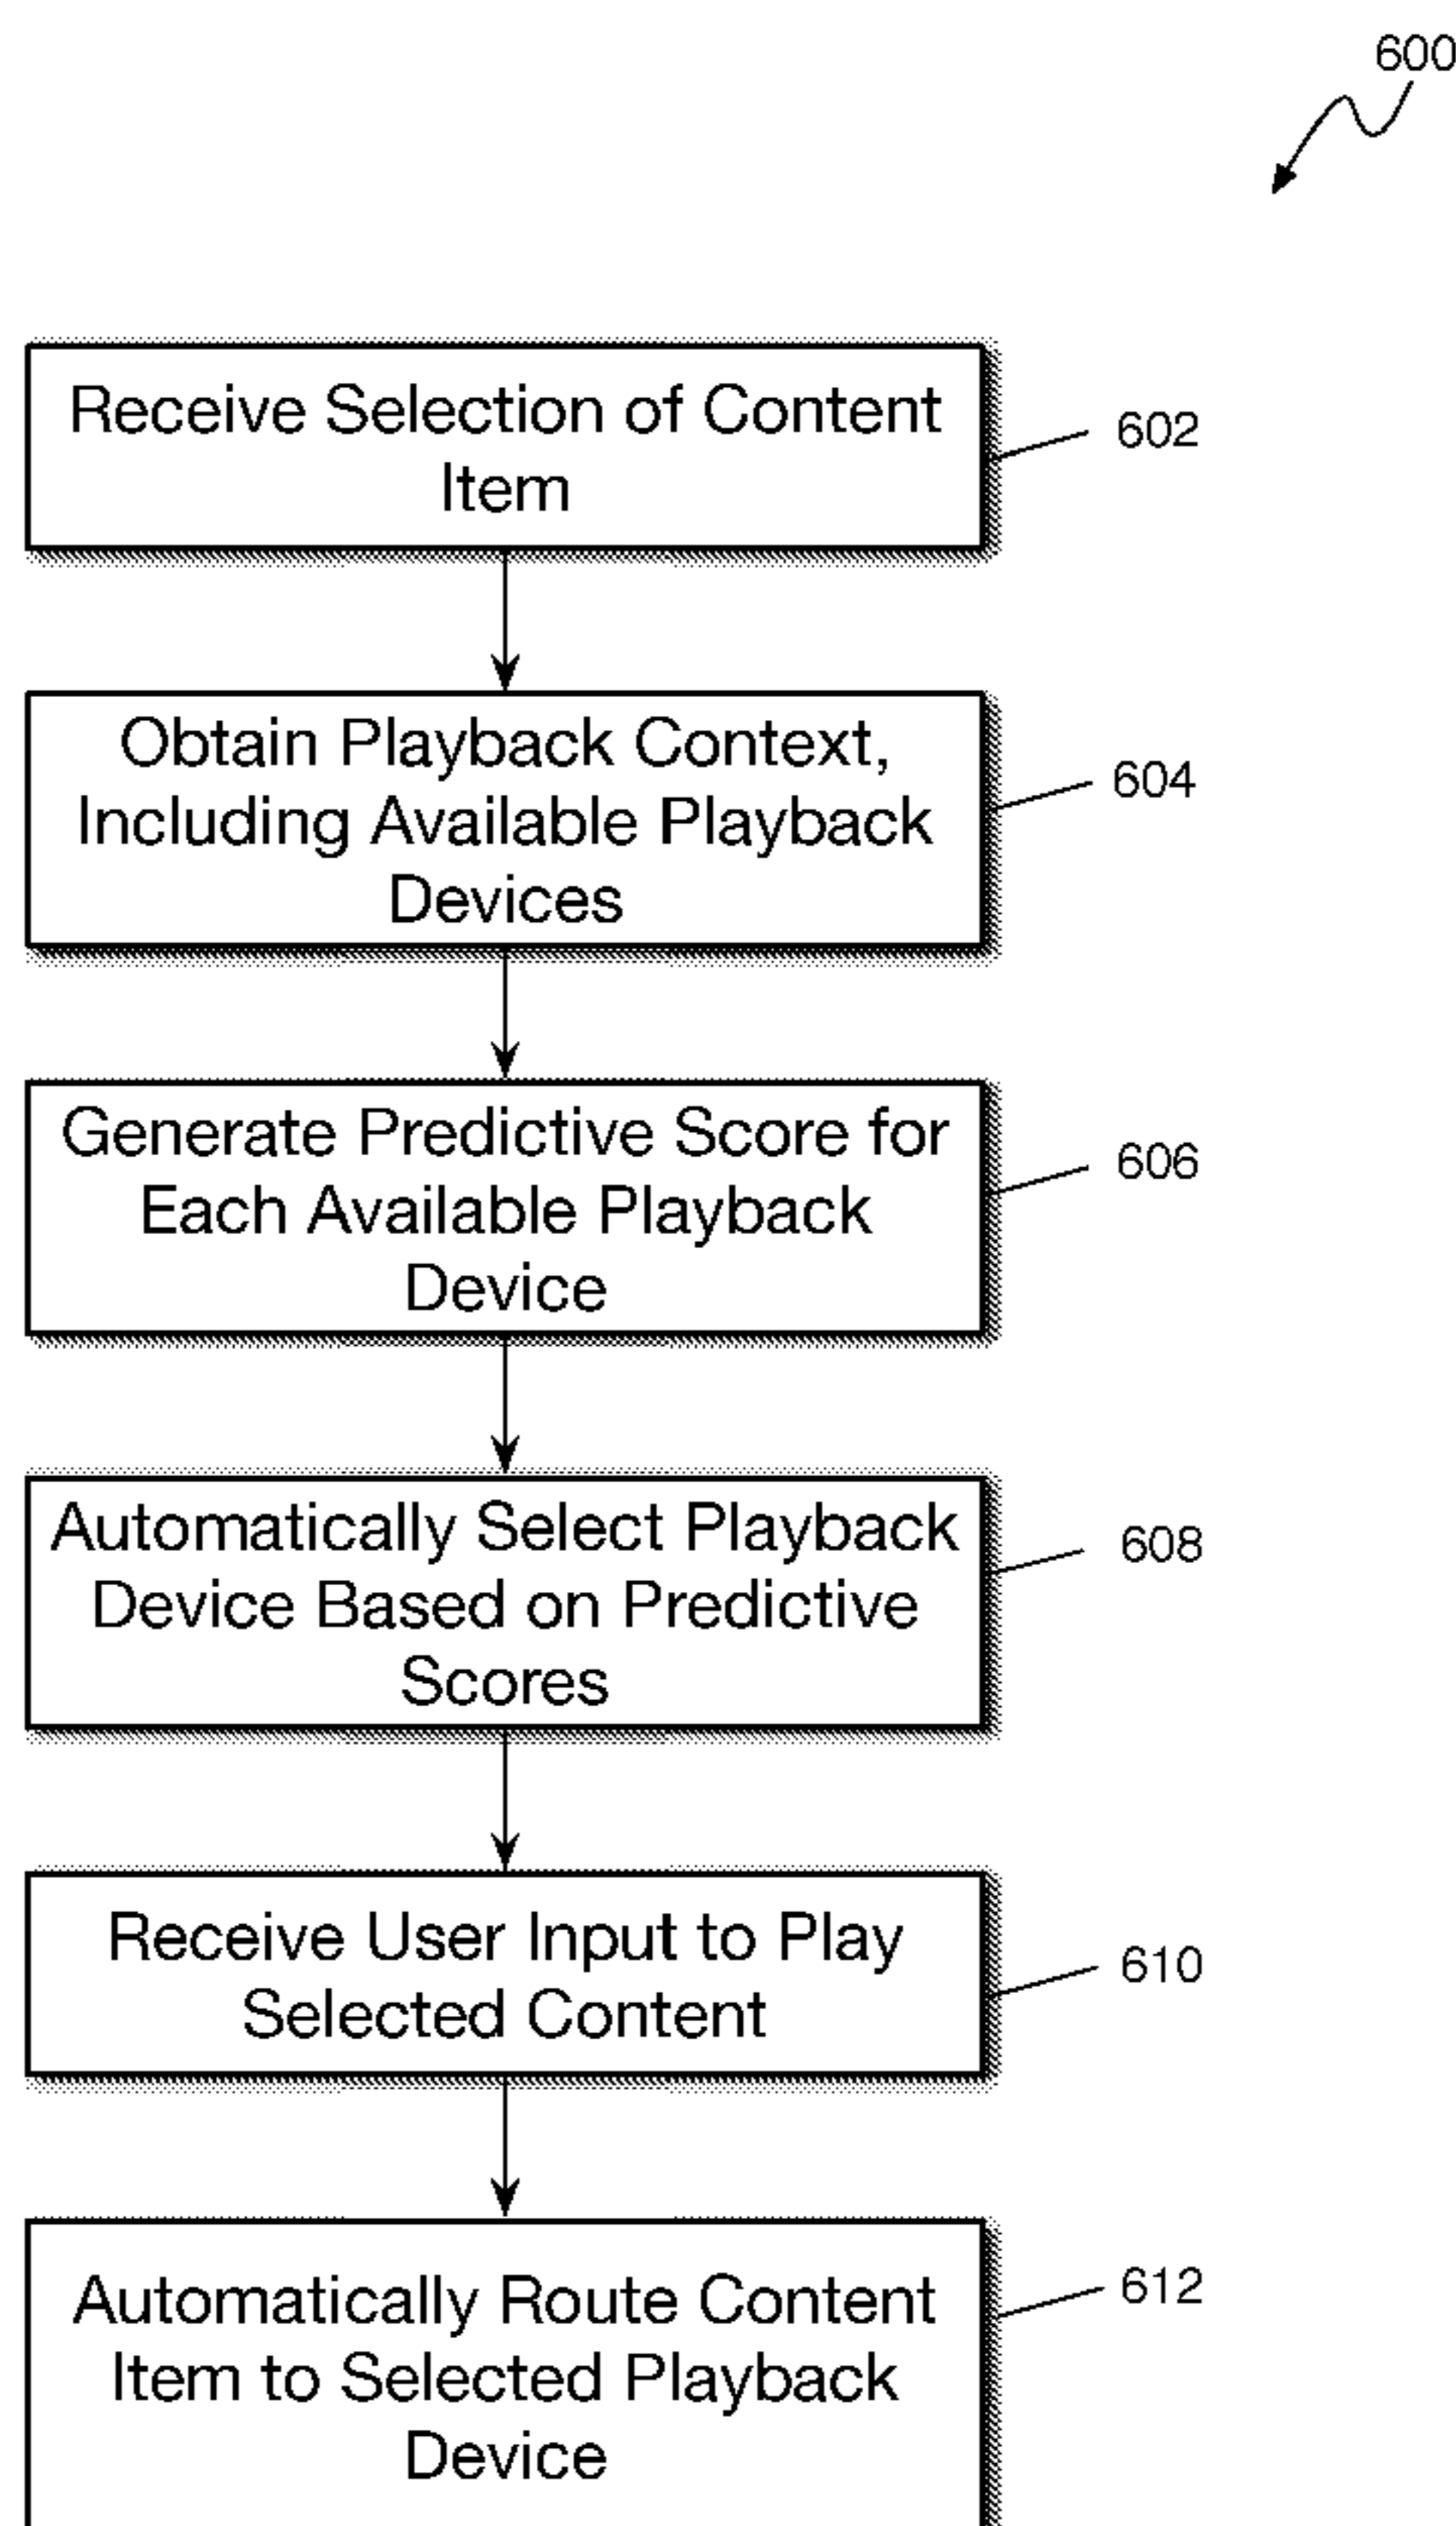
600

Receive Selection of Content Item

602

Obtain Playback Context, Including Available Playback Devices

604

Generate Predictive Score for Each Available Playback Device

606

Automatically Select Playback Device Based on Predictive Scores

608

Receive User Input to Play Selected Content

610

Automatically Route Content Item to Selected Playback Device

612